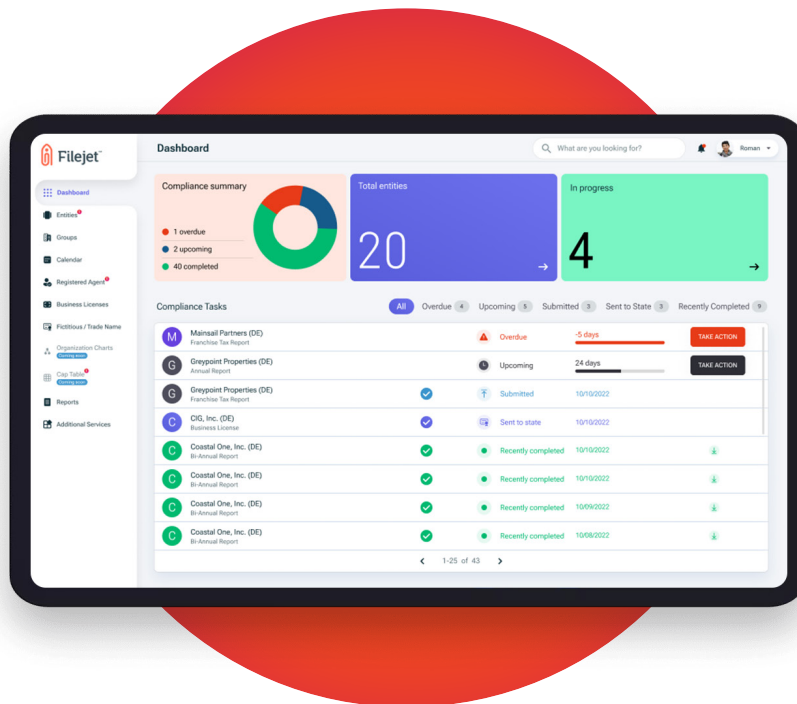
Filejet

Dashboard
Entities
Groups
Calendar
Registered Agent
Business Licenses
Fictitious / Trade Name
Organization Charts
Coming soon
Cap Table
Coming soon
Reports
Additional Services

Dashboard

What are you looking for?

Roman

Compliance summary
1 overdue
2 upcoming
40 completed

Total entities
20

In progress
4

Compliance Tasks

All
Overdue 4
Upcoming 5
Submitted 3
Sent to State 3
Recently Completed 9

| | | | | |
|---|---|---|---|---|
| M | Mainsail Partners (DE) Franchise Tax Report | Overdue | -5 days | TAKE ACTION |
| G | Greypoint Properties (DE) Annual Report | Upcoming | 24 days | TAKE ACTION |
| G | Greypoint Properties (DE) Franchise Tax Report | Submitted | 10/10/2022 | |
| C | CIG, Inc. (DE) Business License | Sent to state | 10/10/2022 | |
| C | Coastal One, Inc. (DE) Bi-Annual Report | Recently completed | 10/10/2022 | |
| C | Coastal One, Inc. (DE) Bi-Annual Report | Recently completed | 10/10/2022 | |
| C | Coastal One, Inc. (DE) Bi-Annual Report | Recently completed | 10/09/2022 | |
| C | Coastal One, Inc. (DE) Bi-Annual Report | Recently completed | 10/08/2022 | |

1-25 of 43